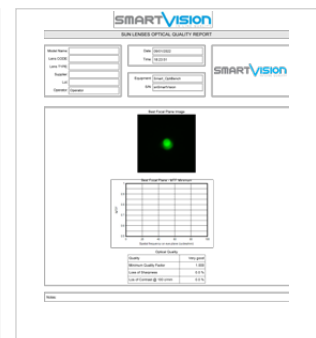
SMARTVISION

SUN LENSES OPTICAL QUALITY REPORT

Model Name
Lens CODE
Lens TYPE
Supplier
Lot
Operator Operator

Date 09/01/2023
Time 16:23:51

Equipment Smart_OptiBench
S/N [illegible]

SMARTVISION

Best Focal Plane Image

Best Focal Plane - MTF Meridian

MTF

Spatial frequency on sensor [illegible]

Optical Quality

| | |
|---|---|
| Quality | Very good |
| Minimum Quality Factor | 1.000 |
| Loss of Sharpness | 0.0 % |
| Loss of Contrast @ 100 c/mm | 0.0 % |

Notes